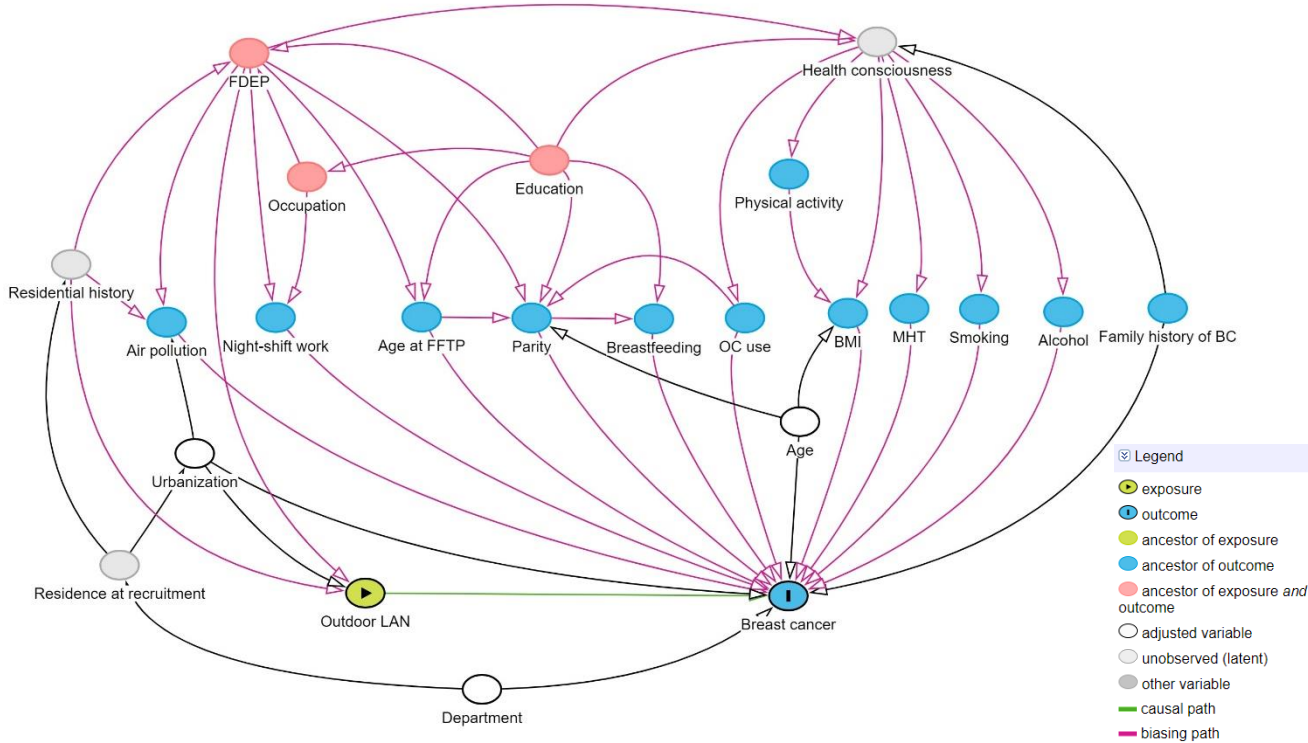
FDEP
Health consciousness
Occupation
Education
Physical activity
Residential history
Air pollution
Night-shift work
Age at FFTP
Parity
Breastfeeding
OC use
BMI
MHT
Smoking
Alcohol
Family history of BC
Age
Urbanization
Residence at recruitment
Outdoor LAN
Breast cancer
Department

Legend
exposure
outcome
ancestor of exposure
ancestor of outcome
ancestor of exposure *and* outcome
adjusted variable
unobserved (latent)
other variable
causal path
biasing path